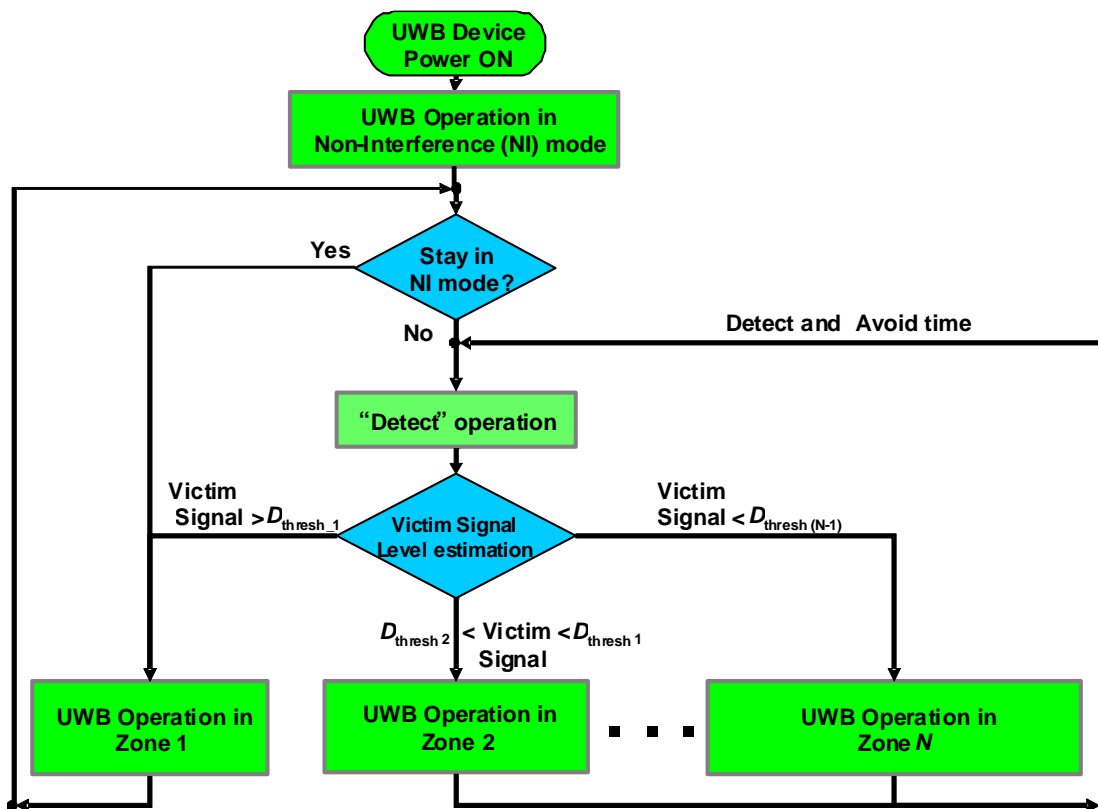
UWB Device Power ON

UWB Operation in Non-Interference (NI) mode

Yes

Stay in NI mode?

No

Detect and Avoid time

"Detect" operation

Victim Signal > $D_{\text{thresh\_1}}$

Victim Signal Level estimation

Victim Signal < $D_{\text{thresh (N-1)}}$

$D_{\text{thresh 2}}$ < Victim < $D_{\text{thresh 1}}$ Signal

UWB Operation in Zone 1

UWB Operation in Zone 2

UWB Operation in Zone $N$